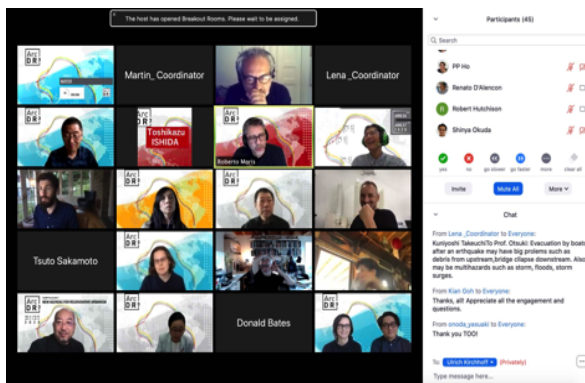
The host has opened Breakout Rooms. Please wait to be assigned.

Martin_Coordinator

Lena _Coordinator

Toshikazu ISHIDA

Roberto Maris

Tsuto Sakamoto

Donald Bates

Participants (45)

Search

PP Ho

Renato D'Alencon

Robert Hutchison

Shinya Okuda

yes

no

go slower

go faster

more

clear all

Invite

Mute All

More

Chat

From Lena _Coordinator to Everyone:
Kuniyoshi TakeuchiTo Prof. Otsuki: Evacuation by boat after an erthquake may have big prolems such as debris from upstream,bridge clapse downstream. Also may be multihazrads such as storm, floods, storm surges.

From Kian Goh to Everyone:
Thanks, all! Appreciate all the engagement and questions.

From onoda_yasuaki to Everyone:
Thank you TOO!

To: Ulrich Kirchhoff (Privately)

Type message here...